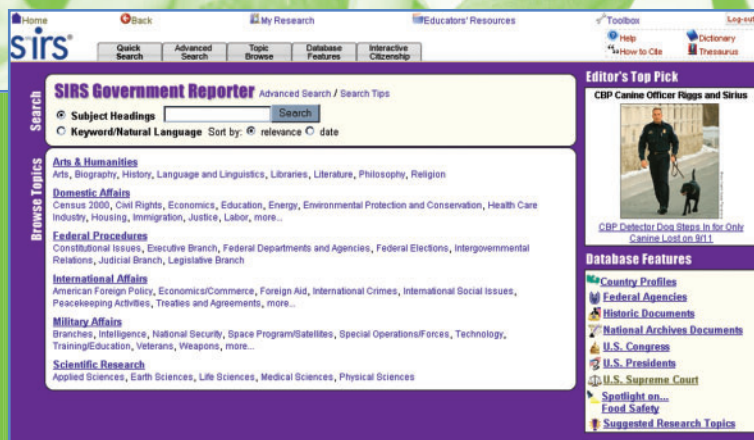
Home Back My Research Educators' Resources Toolbox Log-out

sirs®

Quick Search | Advanced Search | Topic Browse | Database Features | Interactive Citizenship

Help Dictionary
How to Cite Thesaurus

Search

SIRS Government Reporter Advanced Search / Search Tips

Subject Headings Search

Keyword/Natural Language Sort by: relevance date

Browse Topics

Arts & Humanities
Arts, Biography, History, Language and Linguistics, Libraries, Literature, Philosophy, Religion

Domestic Affairs
Census 2000, Civil Rights, Economics, Education, Energy, Environmental Protection and Conservation, Health Care Industry, Housing, Immigration, Justice, Labor, more...

Federal Procedures
Constitutional Issues, Executive Branch, Federal Departments and Agencies, Federal Elections, Intergovernmental Relations, Judicial Branch, Legislative Branch

International Affairs
American Foreign Policy, Economics/Commerce, Foreign Aid, International Crimes, International Social Issues, Peacekeeping Activities, Treaties and Agreements, more...

Military Affairs
Branches, Intelligence, National Security, Space Program/Satellites, Special Operations/Forces, Technology, Training/Education, Veterans, Weapons, more...

Scientific Research
Applied Sciences, Earth Sciences, Life Sciences, Medical Sciences, Physical Sciences

Editor's Top Pick

CBP Canine Officer Riggs and Sirius

CBP Detector Dog Steps In for Only Canine Lost on 9/11

Database Features

Country Profiles
Federal Agencies
Historic Documents
National Archives Documents
U.S. Congress
U.S. Presidents
U.S. Supreme Court
Spotlight on... Food Safety
Suggested Research Topics